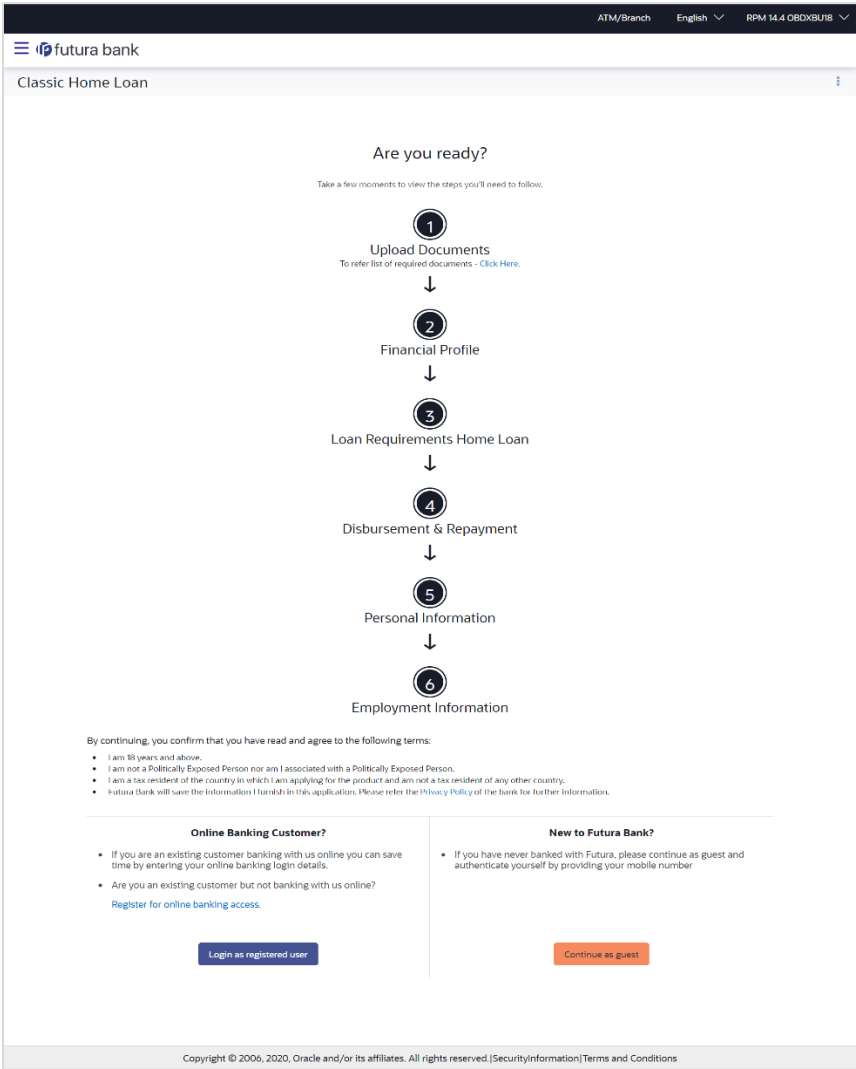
ATM/Branch English RPM 14.4 OBDXBU18

futura bank

Classic Home Loan

Are you ready?

Take a few moments to view the steps you'll need to follow.

1
Upload Documents
To refer list of required documents - Click Here.

2
Financial Profile

3
Loan Requirements Home Loan

4
Disbursement & Repayment

5
Personal Information

6
Employment Information

By continuing, you confirm that you have read and agree to the following terms:

- I am 18 years and above.
- I am not a Politically Exposed Person nor am I associated with a Politically Exposed Person.
- I am a tax resident of the country in which I am applying for the product and am not a tax resident of any other country.
- Futura Bank will save the information I furnish in this application. Please refer the Privacy Policy of the bank for further information.

Online Banking Customer?

- If you are an existing customer banking with us online you can save time by entering your online banking login details.
- Are you an existing customer but not banking with us online?

Register for online banking access.

Login as registered user

New to Futura Bank?

- If you have never banked with Futura, please continue as guest and authenticate yourself by providing your mobile number

Continue as guest

Copyright © 2006, 2020, Oracle and/or its affiliates. All rights reserved.|SecurityInformation|Terms and Conditions